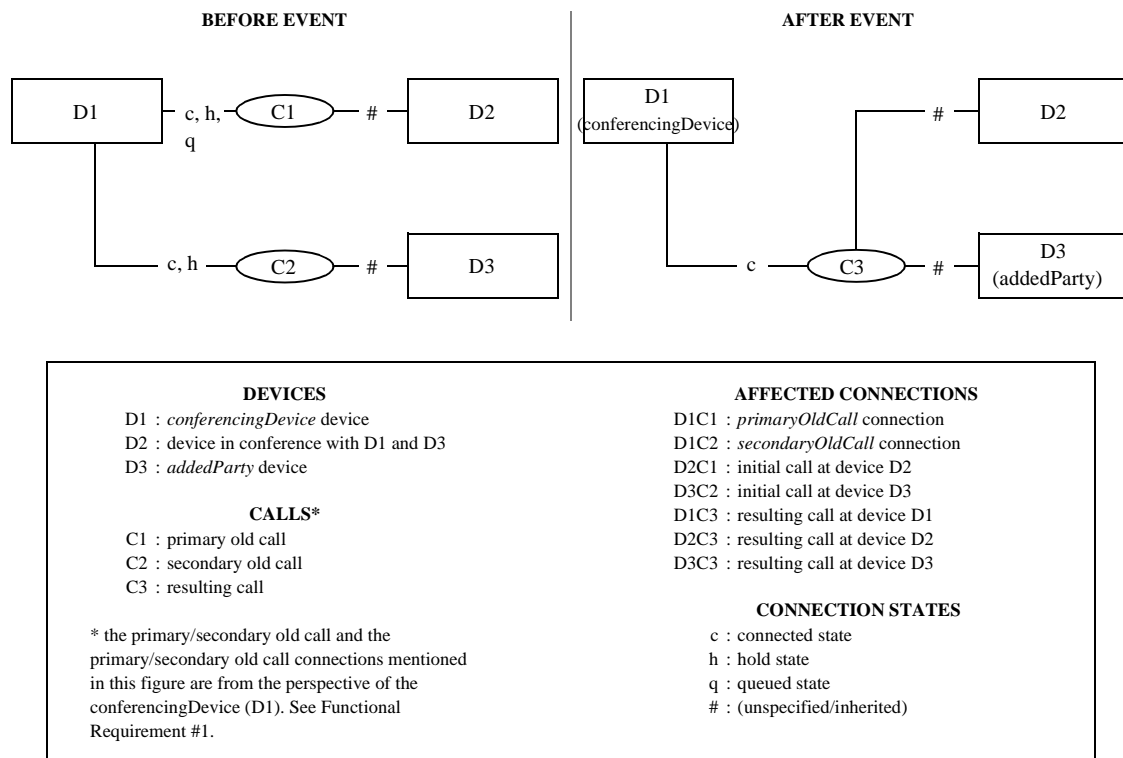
BEFORE EVENT

D1

c, h, q

C1

#

D2

c, h

C2

#

D3

AFTER EVENT

D1 (conferencingDevice)

#

D2

c

C3

#

D3 (addedParty)

DEVICES

D1 : *conferencingDevice* device
D2 : device in conference with D1 and D3
D3 : *addedParty* device

CALLS*

C1 : primary old call
C2 : secondary old call
C3 : resulting call

* the primary/secondary old call and the primary/secondary old call connections mentioned in this figure are from the perspective of the conferencingDevice (D1). See Functional Requirement #1.

AFFECTED CONNECTIONS

D1C1 : *primaryOldCall* connection
D1C2 : *secondaryOldCall* connection
D2C1 : initial call at device D2
D3C2 : initial call at device D3
D1C3 : resulting call at device D1
D2C3 : resulting call at device D2
D3C3 : resulting call at device D3

CONNECTION STATES

c : connected state
h : hold state
q : queued state
# : (unspecified/inherited)